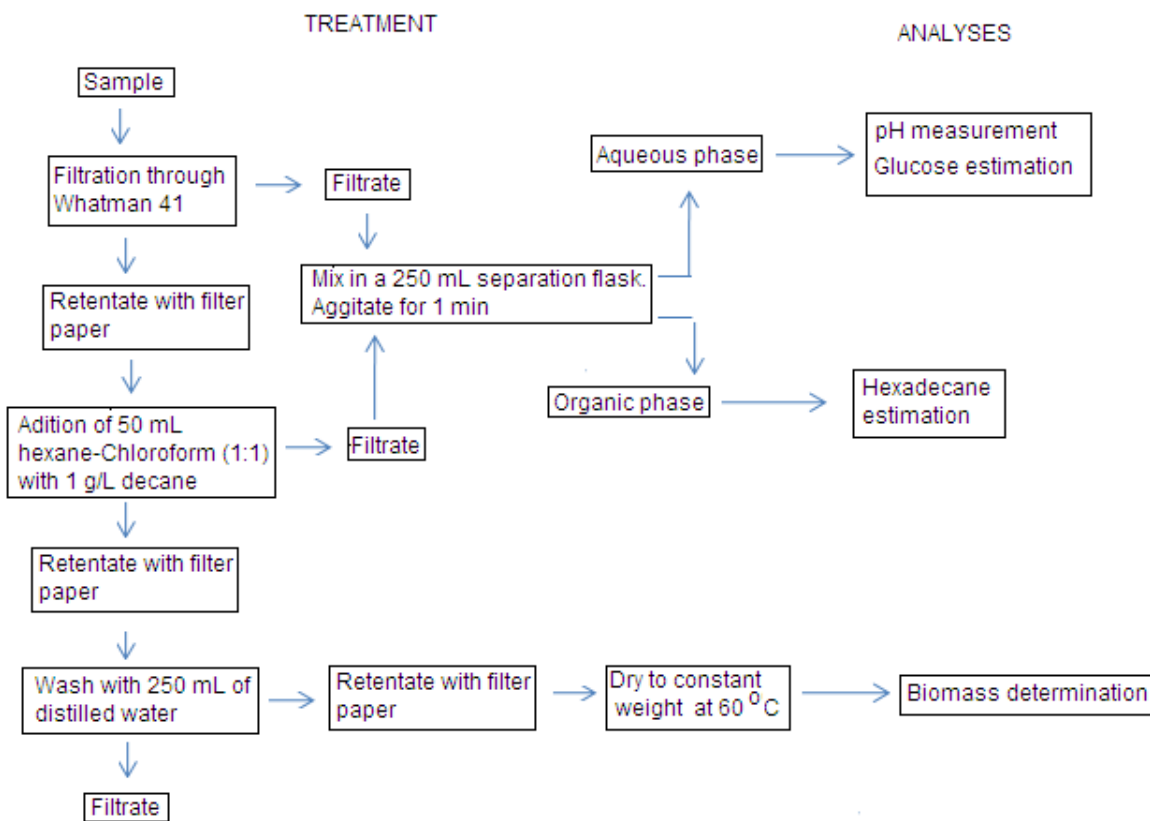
TREATMENT

ANALYSES

Sample

Filtration through Whatman 41

Filtrate

Aqueous phase

pH measurement
Glucose estimation

Retentate with filter paper

Mix in a 250 mL separation flask. Aggitate for 1 min

Organic phase

Hexadecane estimation

Adition of 50 mL hexane-Chloroform (1:1) with 1 g/L decane

Filtrate

Retentate with filter paper

Wash with 250 mL of distilled water

Retentate with filter paper

Dry to constant weight at 60 $^{o}$C

Biomass determination

Filtrate